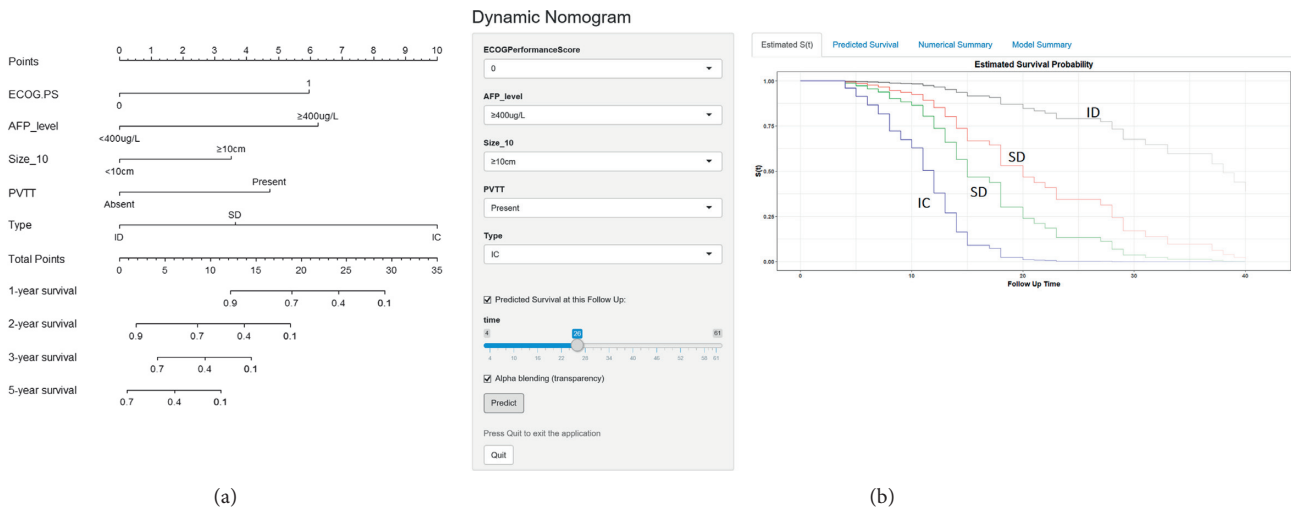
Points
0 1 2 3 4 5 6 7 8 9 10

ECOG.PS
1
0

AFP_level
≥400ug/L
<400ug/L

Size_10
≥10cm
<10cm

PVTT
Present
Absent

Type
SD
ID
IC

Total Points
0 5 10 15 20 25 30 35

1-year survival
0.9 0.7 0.4 0.1

2-year survival
0.9 0.7 0.4 0.1

3-year survival
0.7 0.4 0.1

5-year survival
0.7 0.4 0.1

(a)

Dynamic Nomogram

ECOGPerformanceScore
0

AFP_level
≥400ug/L

Size_10
≥10cm

PVTT
Present

Type
IC

Predicted Survival at this Follow Up:

time
4 26 61
4 10 16 22 28 34 40 46 52 58 61

Alpha blending (transparency)

Predict

Press Quit to exit the application

Quit

Estimated S(t) | Predicted Survival | Numerical Summary | Model Summary

Estimated Survival Probability

1.00
0.75
0.50
0.25
0.00
S(t)

ID
SD
SD
IC

0 10 20 30 40
Follow Up Time

(b)